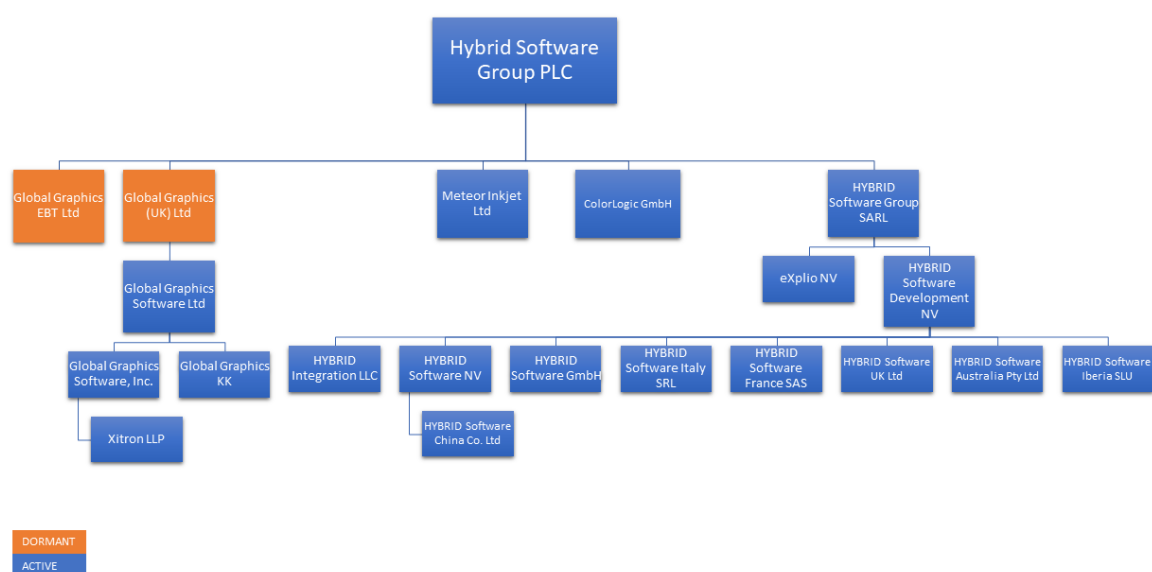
Hybrid Software Group PLC

Global Graphics EBT Ltd

Global Graphics (UK) Ltd

Meteor Inkjet Ltd

ColorLogic GmbH

HYBRID Software Group SARL

Global Graphics Software Ltd

eXplio NV

HYBRID Software Development NV

Global Graphics Software, Inc.

Global Graphics KK

Xitron LLP

HYBRID Integration LLC

HYBRID Software NV

HYBRID Software China Co. Ltd

HYBRID Software GmbH

HYBRID Software Italy SRL

HYBRID Software France SAS

HYBRID Software UK Ltd

HYBRID Software Australia Pty Ltd

HYBRID Software Iberia SLU

DORMANT

ACTIVE